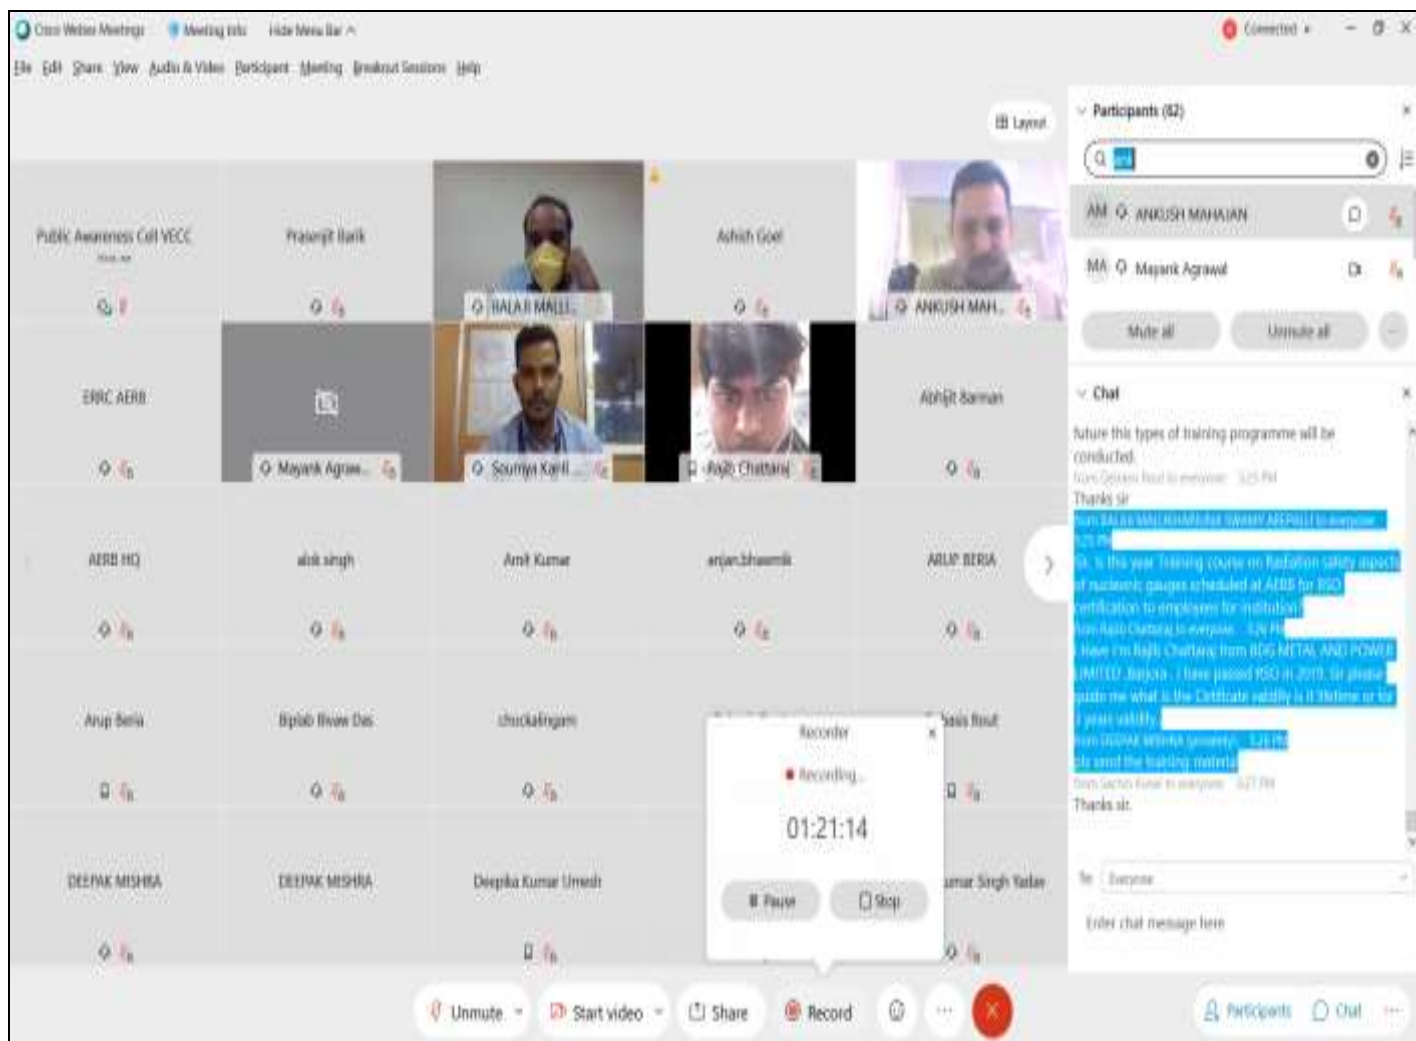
Cisco Webex Meetings Meeting Info Hide Menu Bar ^
Connected
File Edit Share View Audio & Video Participant Meeting Breakout Sessions Help

Layout

Public Awareness Cell VECC
Prasenjit Barik
BALAJI MALLI...
Ashish Goel
ANKUSH MAH...
ERRC AERB
Mayank Agraw...
Soumya Kanti...
Rajib Chattaraj
Abhijit Barman
AERB HQ
alok singh
Amit Kumar
anjan.bhaumik
ARUP BERIA
Arup Beria
Biplab Biswas Das
chockalingam
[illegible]asis Rout
DEEPAK MISHRA
DEEPAK MISHRA
Deepika Kumar Umesh
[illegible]umar Singh Yadav

Recorder
Recording...
01:21:14
Pause
Stop

Participants (82)
AM ANKUSH MAHAJAN
MA Mayank Agrawal
Mute all
Unmute all

Chat
future this types of training programme will be conducted.
from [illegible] to everyone 3:25 PM
Thanks sir
from BALAJI MALLIKARJUNA SWAMY AREPALLI to everyone 3:25 PM
Sir, Is this year Training course on Radiation safety aspects of nucleonic gauges scheduled at AERB for RSO certification to employees for institution
from Rajib Chattaraj to everyone 3:26 PM
Have I'm Rajib Chattaraj from BDG METAL AND POWER LIMITED ,Barjora . I have passed RSO in 2019. Sir please guide me what is the Certificate validity is it lifetime or for 5 years validity.
from DEEPAK MISHRA privately 3:26 PM
pls send the training material
from Sachin Kumar to everyone 3:27 PM
Thanks sir.
To: Everyone
Enter chat message here

Unmute
Start video
Share
Record
Participants
Chat